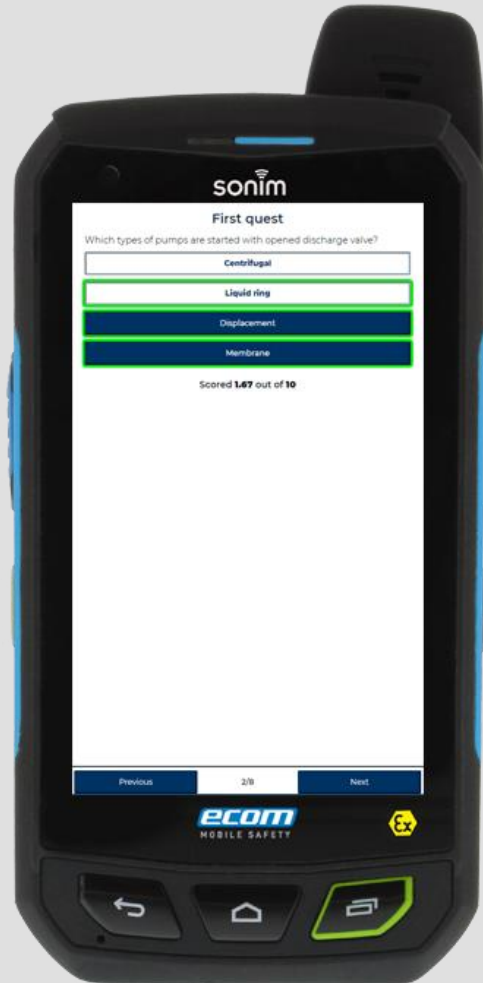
sonim

First quest

Which types of pumps are started with opened discharge valve?

Centrifugal

Liquid ring

Displacement

Membrane

Scored **1.67** out of **10**

Previous 2/8 Next

ecom
MOBILE SAFETY

Ex